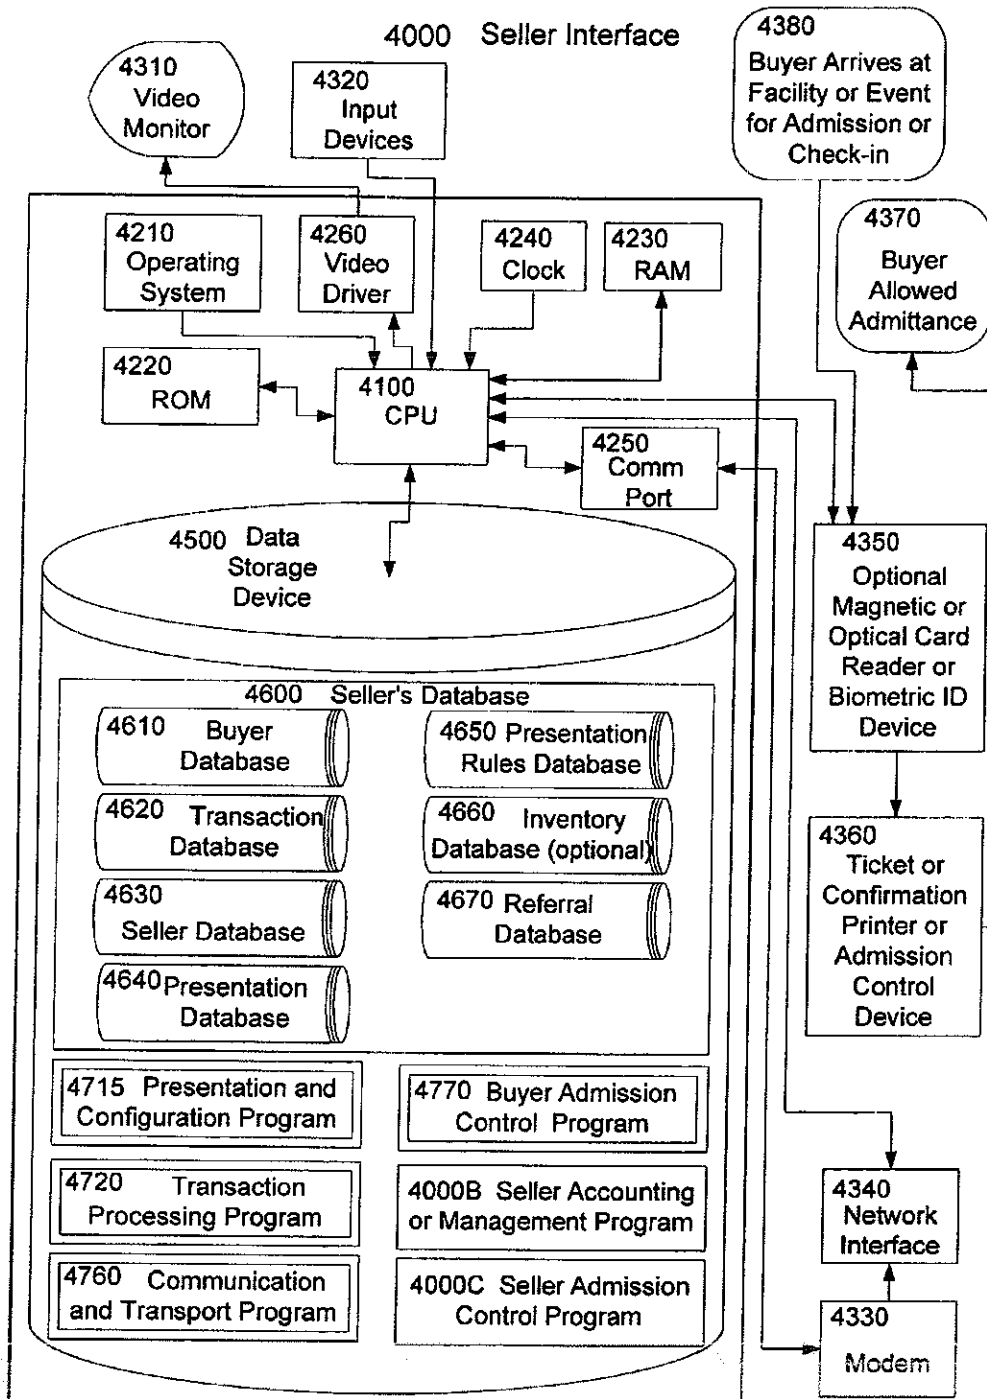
4000 Seller Interface

4310 Video Monitor

4320 Input Devices

4380 Buyer Arrives at Facility or Event for Admission or Check-in

4370 Buyer Allowed Admittance

4210 Operating System

4260 Video Driver

4240 Clock

4230 RAM

4220 ROM

4100 CPU

4250 Comm Port

4500 Data Storage Device

4350 Optional Magnetic or Optical Card Reader or Biometric ID Device

4600 Seller's Database

4610 Buyer Database

4650 Presentation Rules Database

4620 Transaction Database

4660 Inventory Database (optional)

4630 Seller Database

4670 Referral Database

4640 Presentation Database

4360 Ticket or Confirmation Printer or Admission Control Device

4715 Presentation and Configuration Program

4770 Buyer Admission Control Program

4720 Transaction Processing Program

4000B Seller Accounting or Management Program

4340 Network Interface

4760 Communication and Transport Program

4000C Seller Admission Control Program

4330 Modem